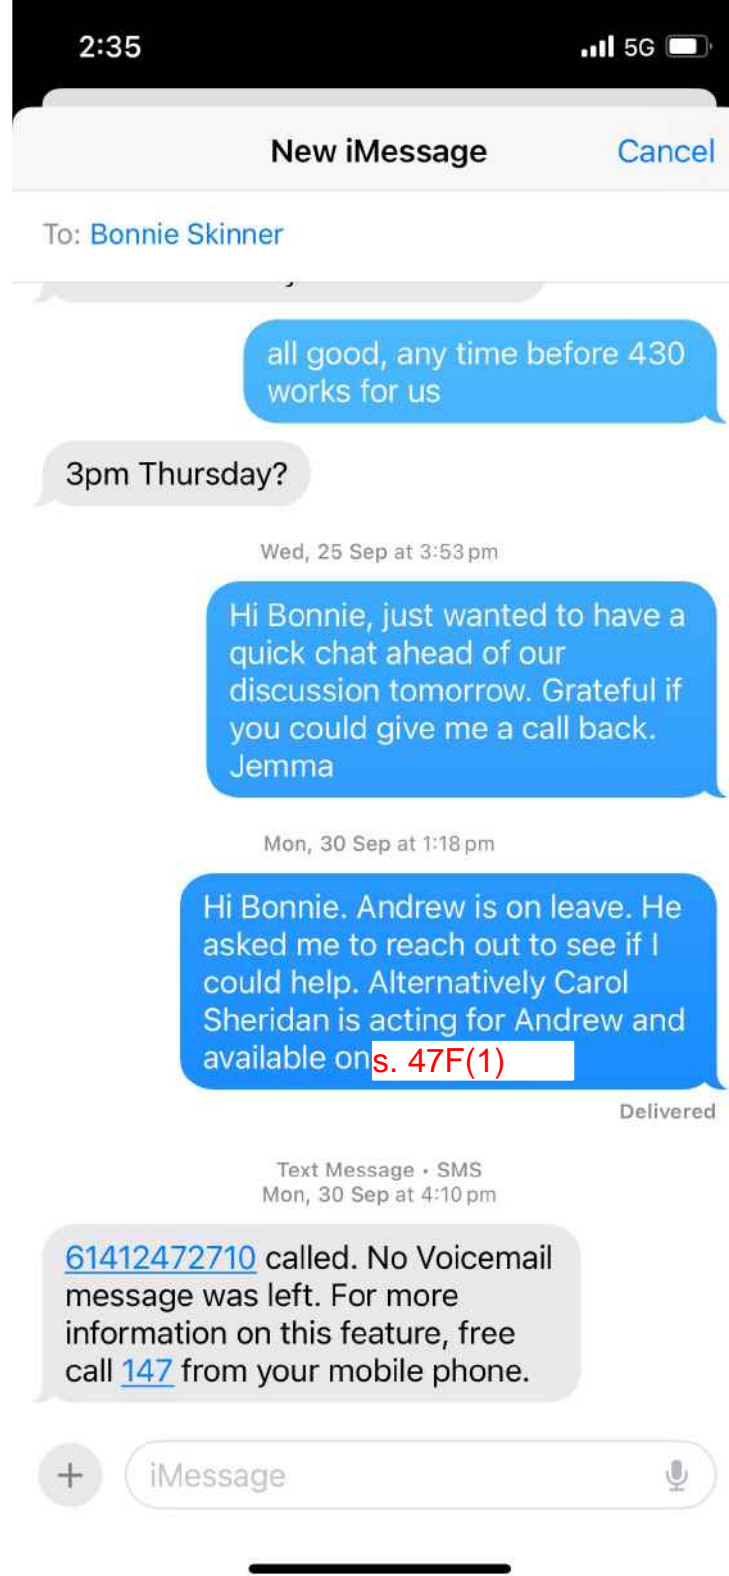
2:35

5G

New iMessage

Cancel

To: Bonnie Skinner

all good, any time before 430 works for us

3pm Thursday?

Wed, 25 Sep at 3:53 pm

Hi Bonnie, just wanted to have a quick chat ahead of our discussion tomorrow. Grateful if you could give me a call back. Jemma

Mon, 30 Sep at 1:18 pm

Hi Bonnie. Andrew is on leave. He asked me to reach out to see if I could help. Alternatively Carol Sheridan is acting for Andrew and available on s. 47F(1)

Delivered

Text Message • SMS
Mon, 30 Sep at 4:10 pm

61412472710 called. No Voicemail message was left. For more information on this feature, free call 147 from your mobile phone.

iMessage